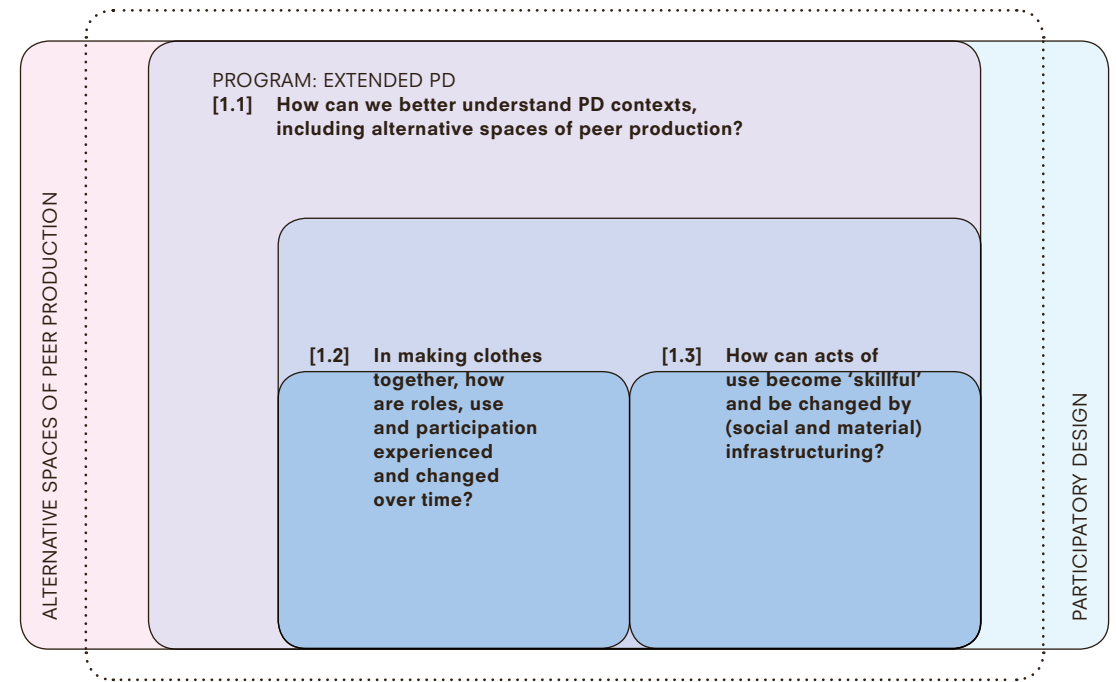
ALTERNATIVE SPACES OF PEER PRODUCTION

PROGRAM: EXTENDED PD

[1.1] How can we better understand PD contexts, including alternative spaces of peer production?

[1.2] In making clothes together, how are roles, use and participation experienced and changed over time?

[1.3] How can acts of use become 'skillful' and be changed by (social and material) infrastructuring?

PARTICIPATORY DESIGN